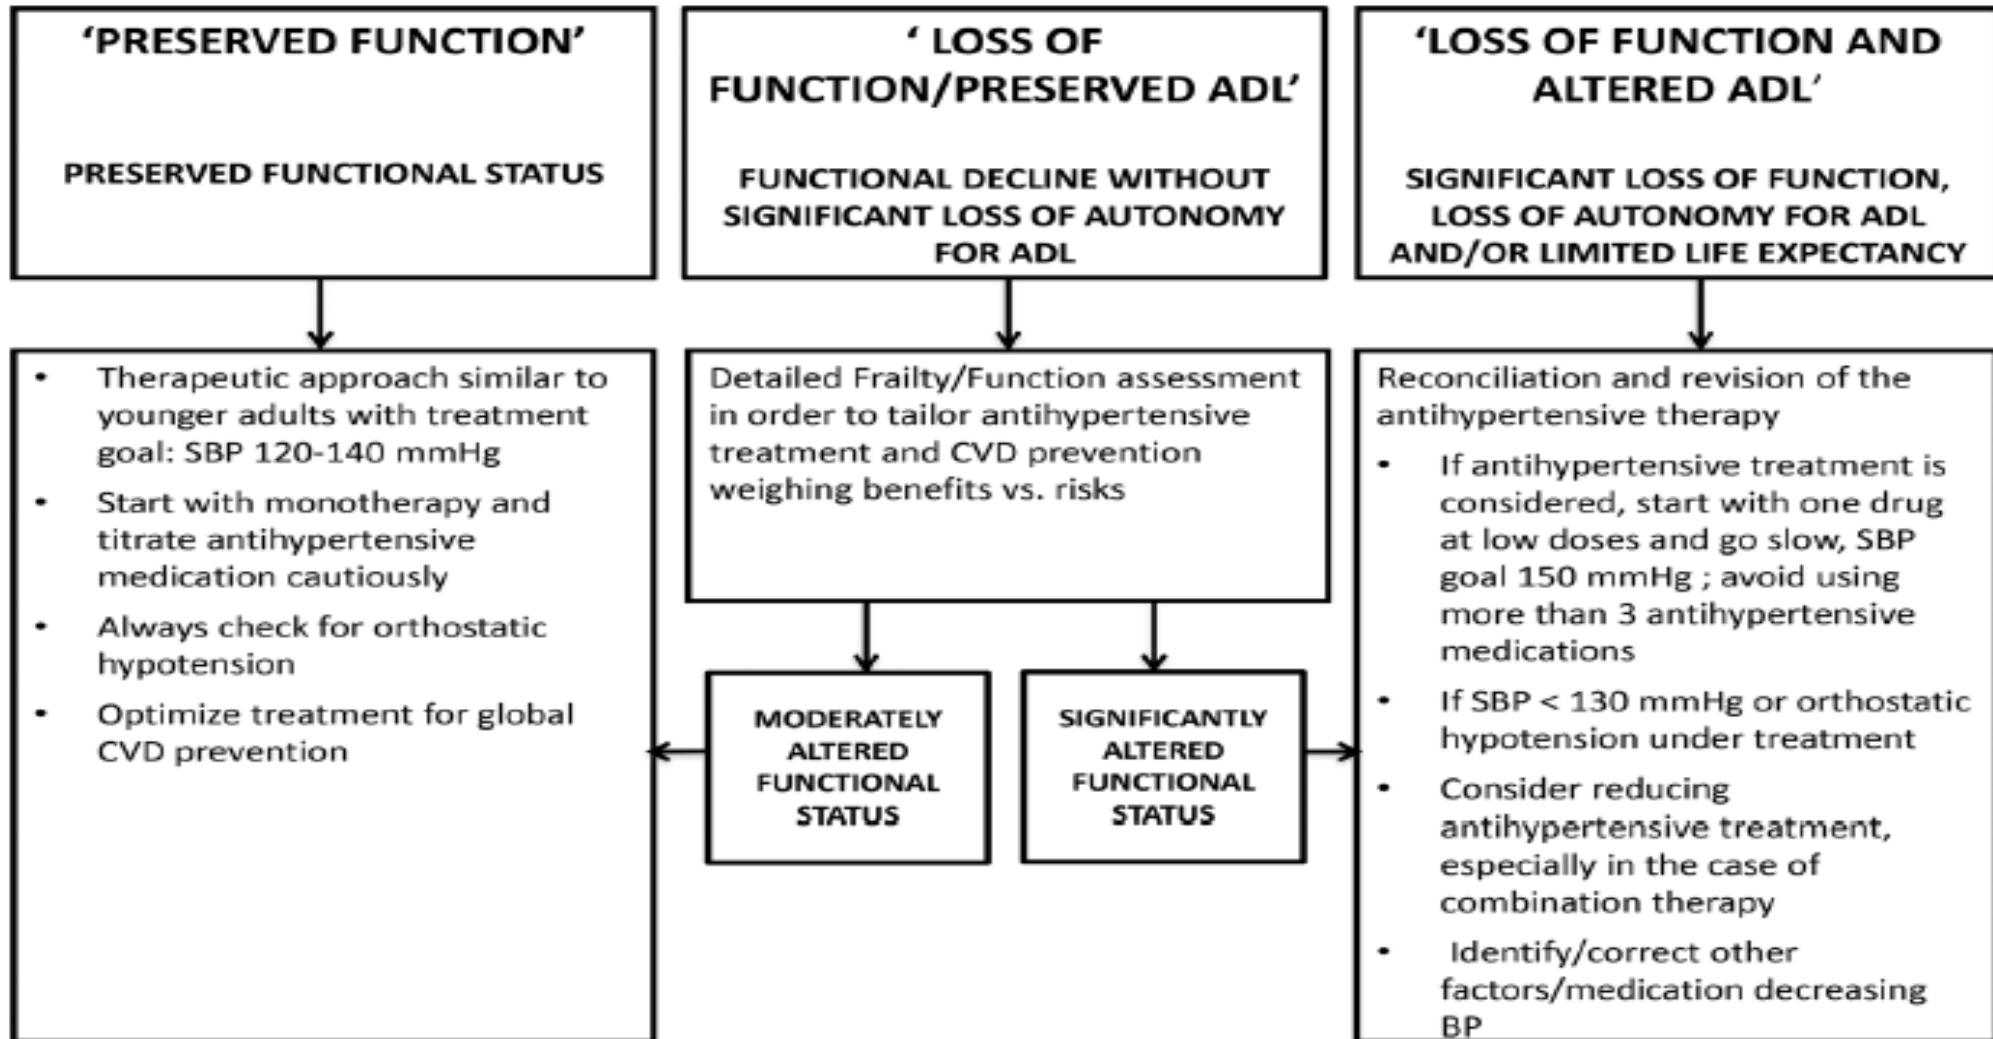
‘PRESERVED FUNCTION’

PRESERVED FUNCTIONAL STATUS

‘ LOSS OF FUNCTION/PRESERVED ADL’

FUNCTIONAL DECLINE WITHOUT SIGNIFICANT LOSS OF AUTONOMY FOR ADL

‘LOSS OF FUNCTION AND ALTERED ADL’

SIGNIFICANT LOSS OF FUNCTION, LOSS OF AUTONOMY FOR ADL AND/OR LIMITED LIFE EXPECTANCY

- Therapeutic approach similar to younger adults with treatment goal: SBP 120-140 mmHg
- Start with monotherapy and titrate antihypertensive medication cautiously
- Always check for orthostatic hypotension
- Optimize treatment for global CVD prevention

Detailed Frailty/Function assessment in order to tailor antihypertensive treatment and CVD prevention weighing benefits vs. risks

MODERATELY ALTERED FUNCTIONAL STATUS

SIGNIFICANTLY ALTERED FUNCTIONAL STATUS

Reconciliation and revision of the antihypertensive therapy

- If antihypertensive treatment is considered, start with one drug at low doses and go slow, SBP goal 150 mmHg ; avoid using more than 3 antihypertensive medications
- If SBP < 130 mmHg or orthostatic hypotension under treatment
- Consider reducing antihypertensive treatment, especially in the case of combination therapy
- Identify/correct other factors/medication decreasing BP